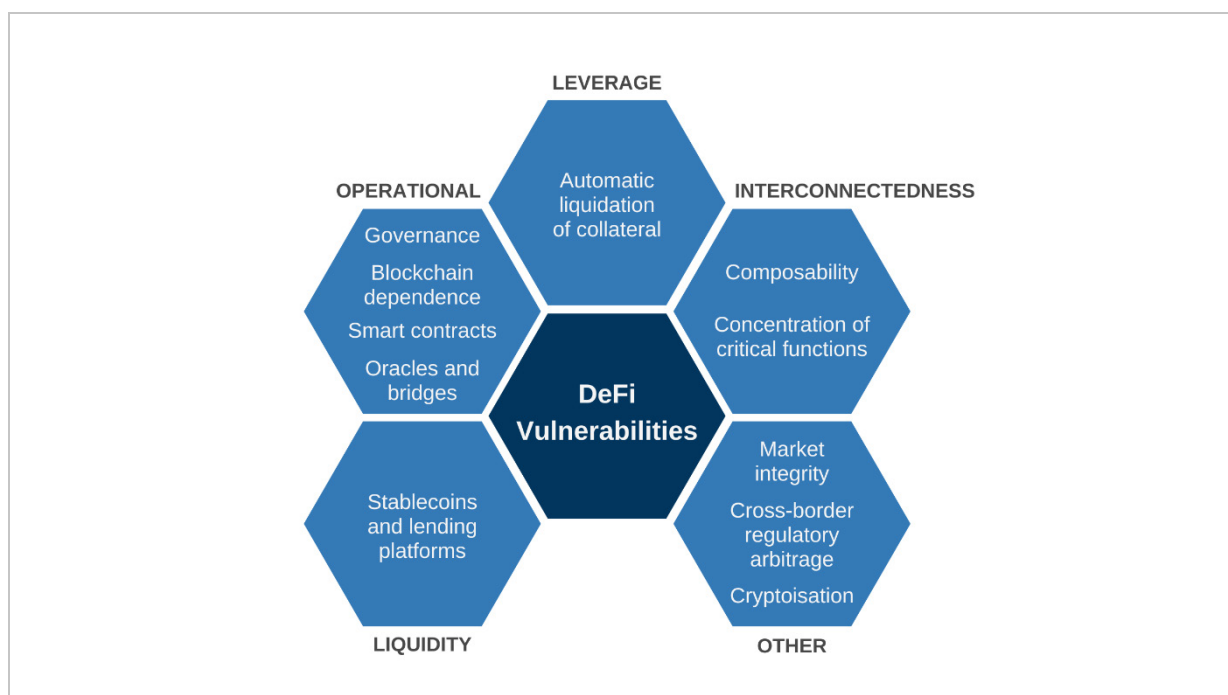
LEVERAGE

Automatic liquidation of collateral

OPERATIONAL

Governance

Blockchain dependence

Smart contracts

Oracles and bridges

INTERCONNECTEDNESS

Composability

Concentration of critical functions

DeFi Vulnerabilities

Stablecoins and lending platforms

LIQUIDITY

Market integrity

Cross-border regulatory arbitrage

Cryptoisation

OTHER